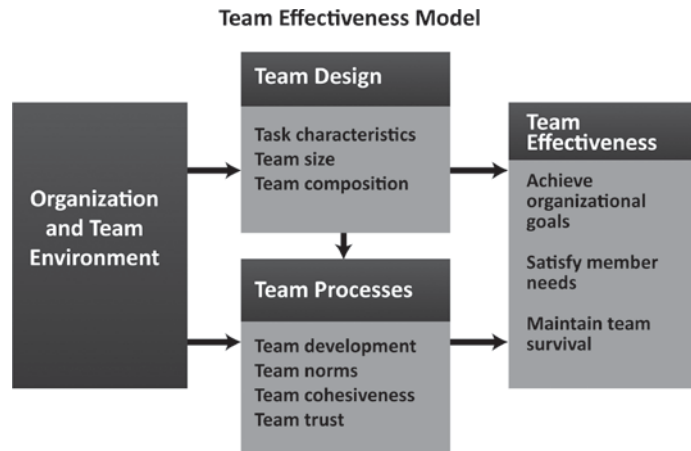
Team Effectiveness Model

Organization and Team Environment

Team Design

Task characteristics
Team size
Team composition

Team Processes

Team development
Team norms
Team cohesiveness
Team trust

Team Effectiveness

Achieve organizational goals

Satisfy member needs

Maintain team survival